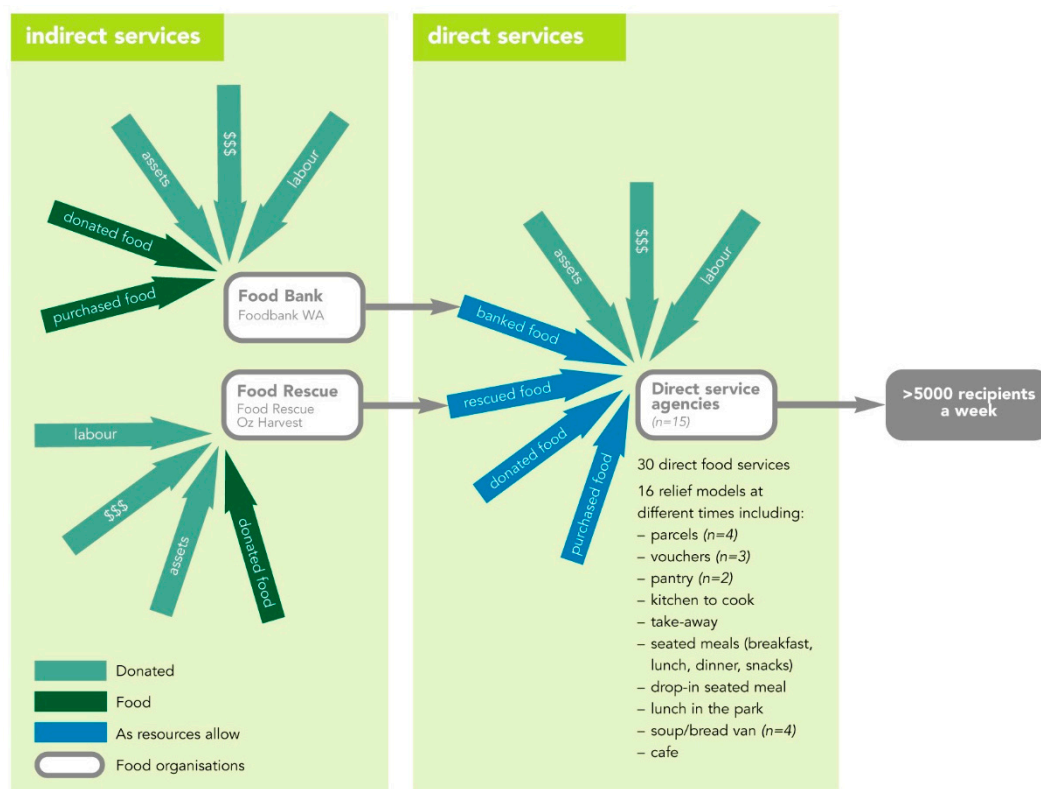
indirect services

assets
$$$
labour
donated food
purchased food

Food Bank
Foodbank WA

Food Rescue
Food Rescue
Oz Harvest

labour
$$$
assets
donated food

Donated
Food
As resources allow
Food organisations

direct services

assets
$$$
labour
banked food
rescued food
donated food
purchased food

Direct service agencies
(n=15)

>5000 recipients a week

30 direct food services

16 relief models at different times including:
– parcels (n=4)
– vouchers (n=3)
– pantry (n=2)
– kitchen to cook
– take-away
– seated meals (breakfast, lunch, dinner, snacks)
– drop-in seated meal
– lunch in the park
– soup/bread van (n=4)
– cafe